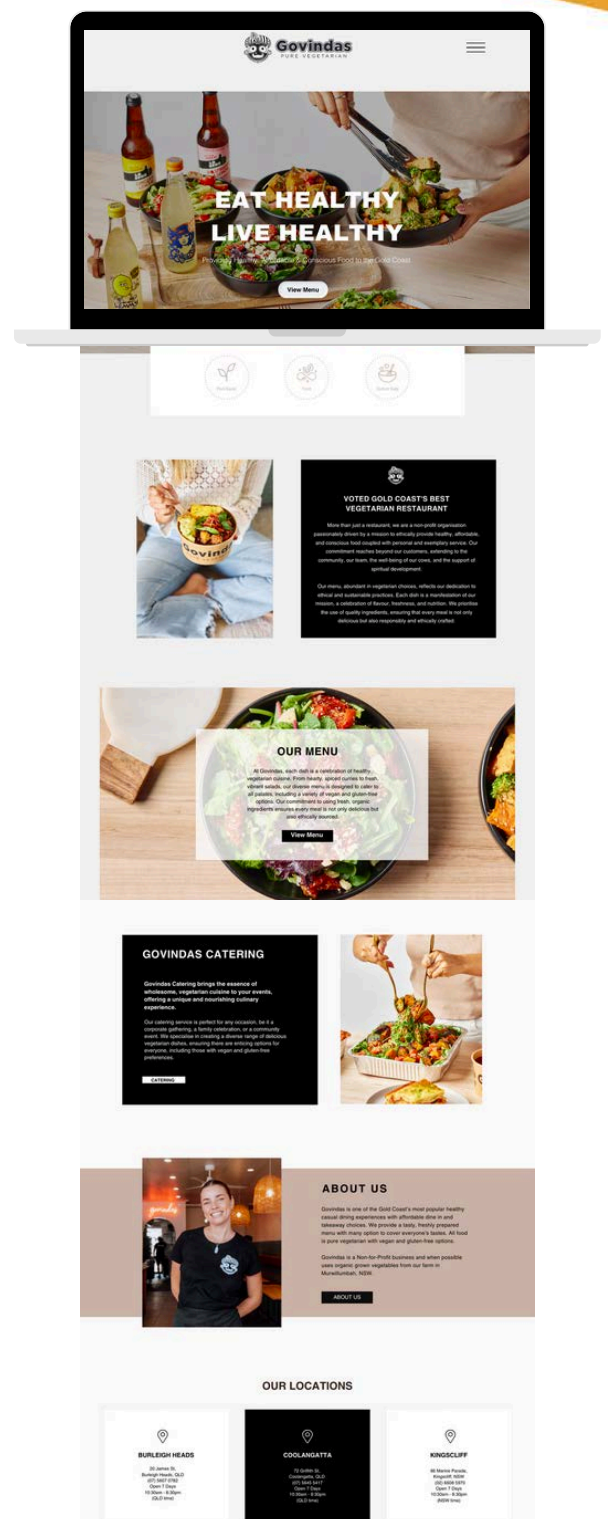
Govindas
PURE VEGETARIAN

EAT HEALTHY
LIVE HEALTHY

Providing Healthy, Affordable & Conscious Food to the Gold Coast

View Menu

Handmade
Fresh
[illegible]

VOTED GOLD COAST'S BEST VEGETARIAN RESTAURANT

More than just a restaurant, we are a non-profit organisation passionately driven by a mission to ethically provide healthy, affordable, and conscious food coupled with personal and exemplary service. Our commitment reaches beyond our customers, extending to the community, our team, the well-being of our cows, and the support of spiritual development.

Our menu, abundant in vegetarian choices, reflects our dedication to ethical and sustainable practices. Each dish is a manifestation of our mission, a celebration of flavour, freshness, and nutrition. We prioritise the use of quality ingredients, ensuring that every meal is not only delicious but also responsibly and ethically crafted.

OUR MENU

At Govindas, each dish is a celebration of healthy, vegetarian cuisine. From hearty, spiced curries to fresh, vibrant salads, our diverse menu is designed to cater to all palates, including a variety of vegan and gluten-free options. Our commitment to using fresh, organic ingredients ensures every meal is not only delicious but also ethically sourced.

View Menu

GOVINDAS CATERING

Govindas Catering brings the essence of wholesome, vegetarian cuisine to your events, offering a unique and nourishing culinary experience.

Our catering service is perfect for any occasion, be it a corporate gathering, a family celebration, or a community event. We specialise in creating a diverse range of delicious vegetarian dishes, ensuring there are enticing options for everyone, including those with vegan and gluten-free preferences.

CATERING

ABOUT US

Govindas is one of the Gold Coast's most popular healthy casual dining experiences with affordable dine in and takeaway choices. We provide a tasty, freshly prepared menu with many option to cover everyone's tastes. All food is pure vegetarian with vegan and gluten-free options.

Govindas is a Non-for-Profit business and when possible uses organic grown vegetables from our farm in Murwillumbah, NSW.

ABOUT US

OUR LOCATIONS

BURLEIGH HEADS
20 James St, Burleigh Heads, QLD
(07) 5607 0782
Open 7 Days
10:30am - 8:30pm
(QLD time)

COOLANGATTA
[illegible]
Coolangatta, QLD
(07) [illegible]
Open 7 Days
10:30am - 8:30pm
(QLD time)

KINGSCLIFF
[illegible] Marine Parade, Kingscliff NSW
(02) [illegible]
Open 7 Days
10:30am - 8:30pm
(NSW time)